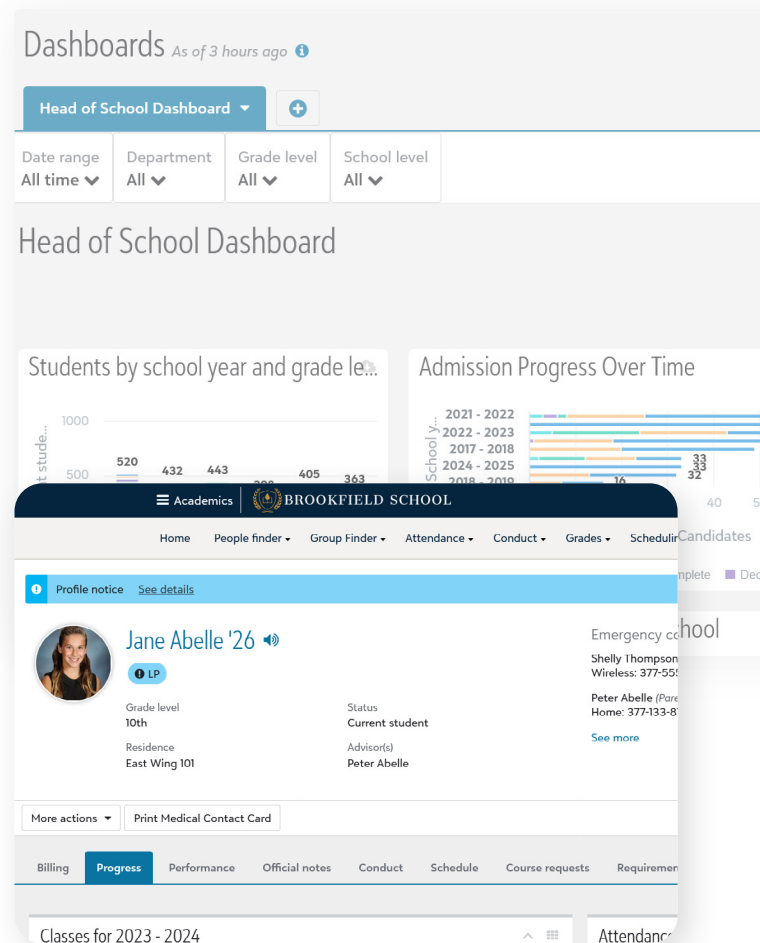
Dashboards As of 3 hours ago

Head of School Dashboard

Date range
All time

Department
All

Grade level
All

School level
All

Head of School Dashboard

Students by school year and grade le...

1000
500
520
432
443
405
363

Admission Progress Over Time

School y...
2021 - 2022
2022 - 2023
2017 - 2018
2024 - 2025
2018 - 2019
33
33
32
16
40
Candidates
nplete
Dec
hool

Academics
BROOKFIELD SCHOOL

Home
People finder
Group Finder
Attendance
Conduct
Grades
Schedulir

Profile notice See details

Jane Abelle '26

LP

Grade level
10th

Status
Current student

Residence
East Wing 101

Advisor(s)
Peter Abelle

Emergency co
Shelly Thompson
Wireless: 377-55
Peter Abelle (Pare
Home: 377-133-8
See more

More actions
Print Medical Contact Card

Billing
Progress
Performance
Official notes
Conduct
Schedule
Course requests
Requiremen

Classes for 2023 - 2024
Attendanc